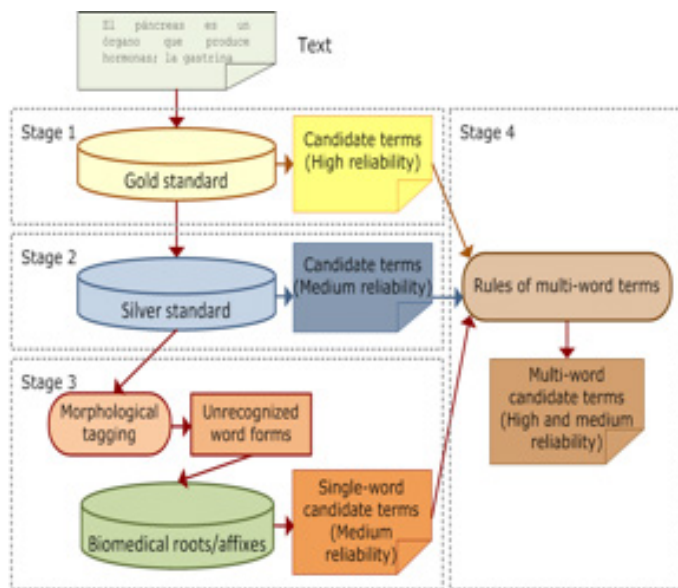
El páncreas es un órgano que produce hormonas; la gastrina

Text

Stage 1

Gold standard

Candidate terms (High reliability)

Stage 4

Stage 2

Silver standard

Candidate terms (Medium reliability)

Rules of multi-word terms

Multi-word candidate terms (High and medium reliability)

Stage 3

Morphological tagging

Unrecognized word forms

Biomedical roots/affixes

Single-word candidate terms (Medium reliability)